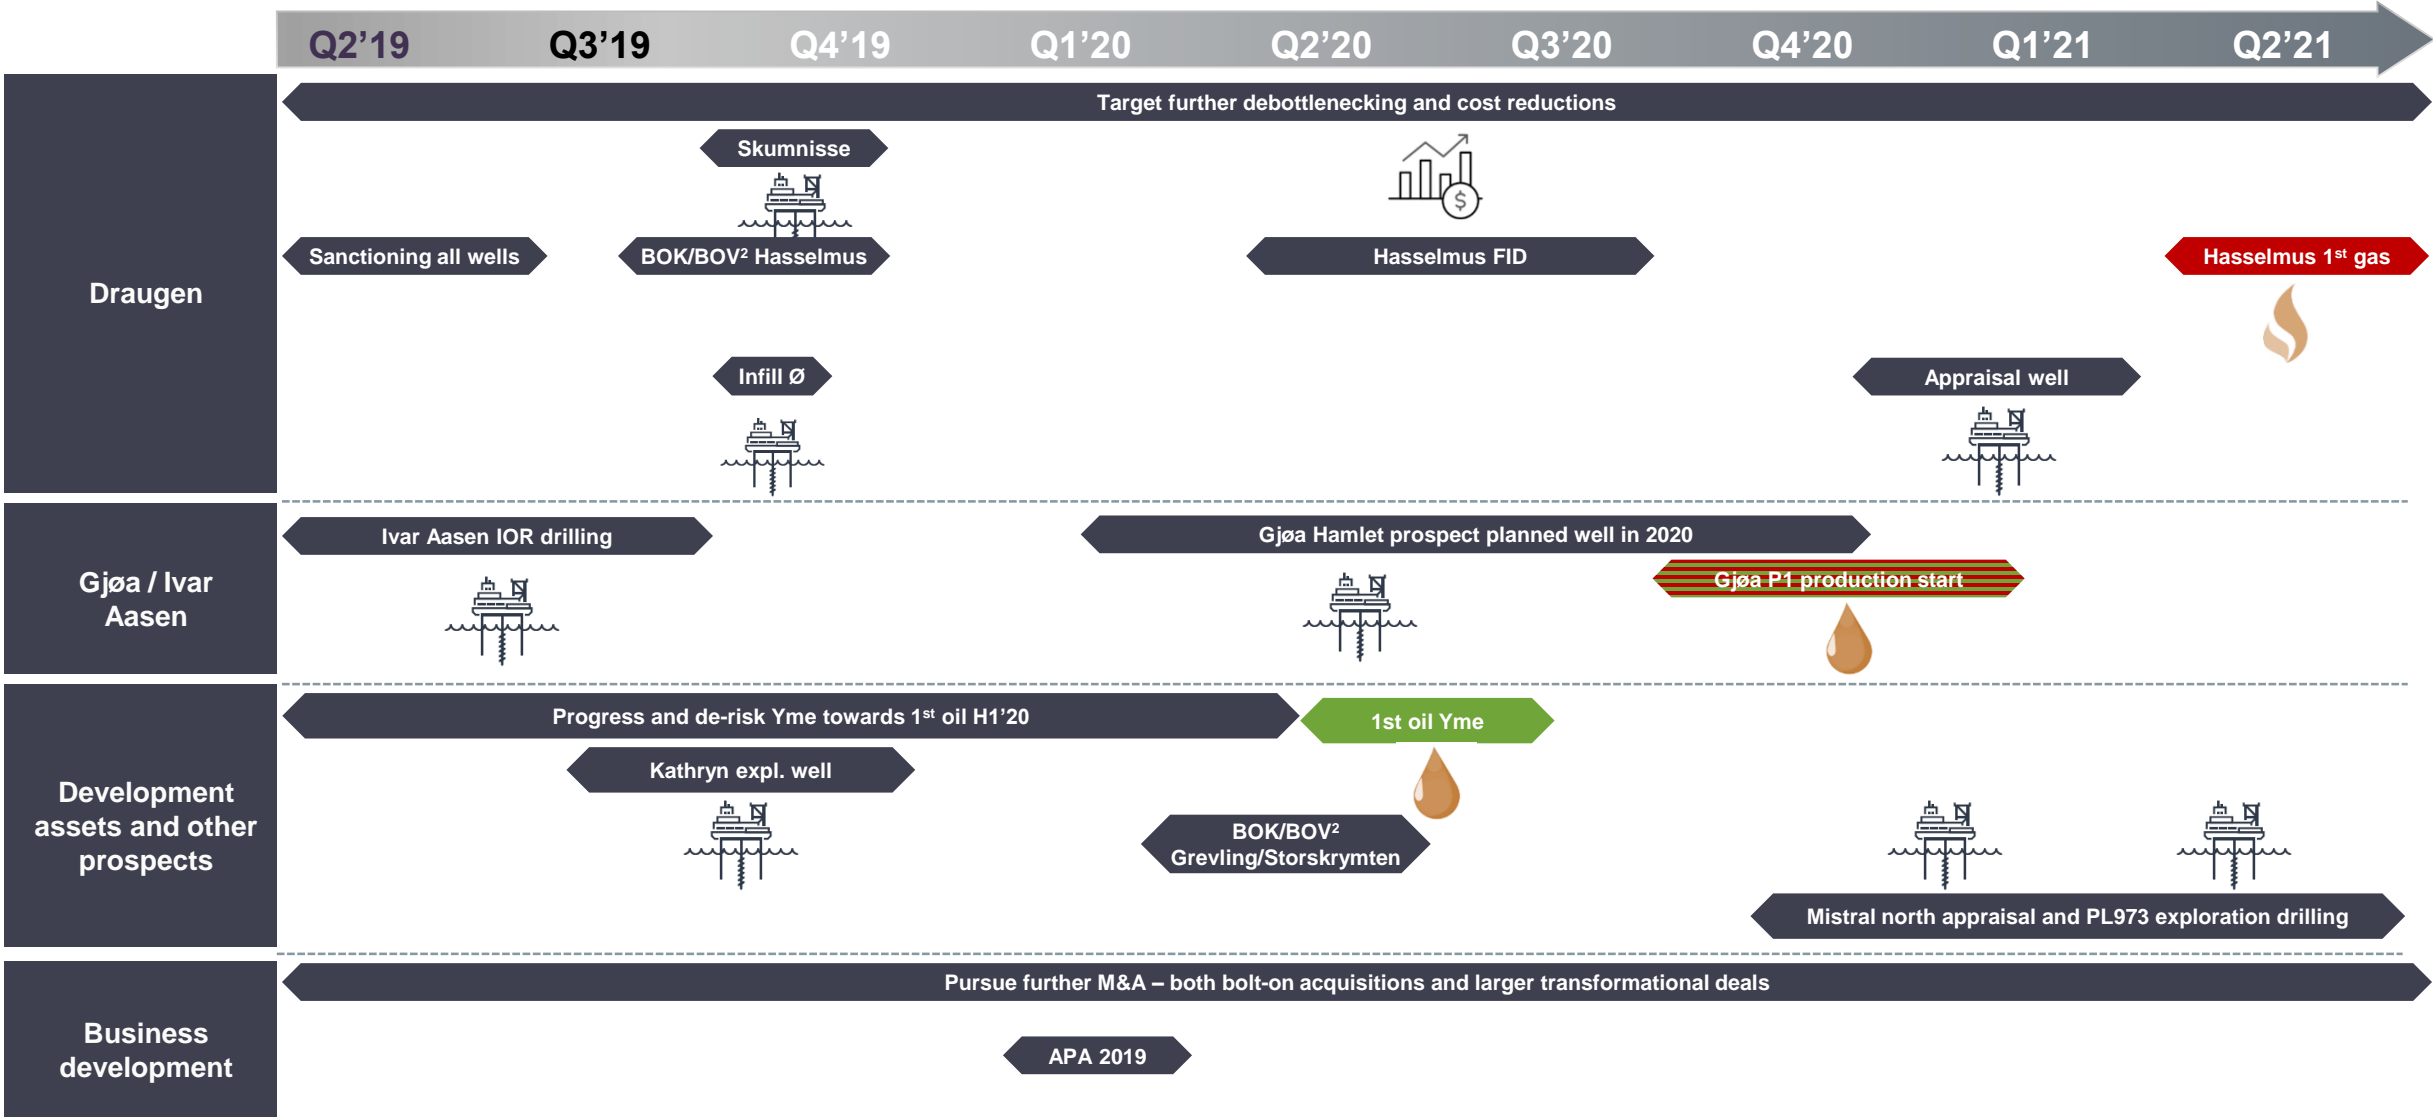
| | Q2’19 | Q3’19 | Q4’19 | Q1’20 | Q2’20 | Q3’20 | Q4’20 | Q1’21 | Q2’21 |
|---|---|---|---|---|---|---|---|---|---|

Draugen

Target further debottlenecking and cost reductions

Skumnisse

Sanctioning all wells

BOK/BOV² Hasselmus

Hasselmus FID

Hasselmus 1st gas

Infill Ø

Appraisal well

Gjøa / Ivar Aasen

Ivar Aasen IOR drilling

Gjøa Hamlet prospect planned well in 2020

Gjøa P1 production start

Development assets and other prospects

Progress and de-risk Yme towards 1st oil H1’20

1st oil Yme

Kathryn expl. well

BOK/BOV² Grevling/Storskrymten

Mistral north appraisal and PL973 exploration drilling

Business development

Pursue further M&A – both bolt-on acquisitions and larger transformational deals

APA 2019